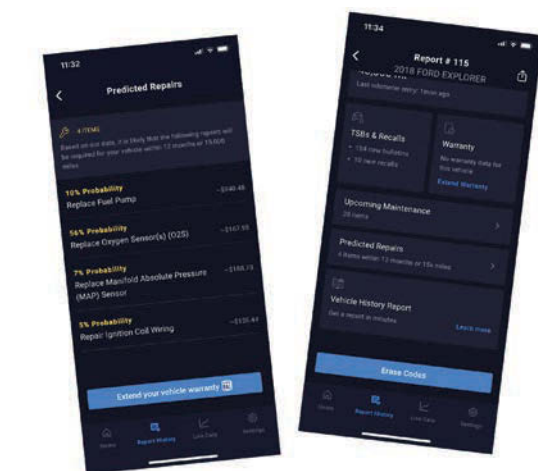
11:32

Predicted Repairs

4 ITEMS
Based on our data, it is likely that the following repairs will be required for your vehicle within 12 months or 15,000 miles

10% Probability
Replace Fuel Pump
~$340.48

56% Probability
Replace Oxygen Sensor(s) (O2S)
~$167.99

7% Probability
Replace Manifold Absolute Pressure (MAP) Sensor
~$168.73

5% Probability
Repair Ignition Coil Wiring
~$335.41

Extend your vehicle warranty

Home
Report History
Live Data
Settings

11:34

Report # 115
2018 FORD EXPLORER
Last odometer entry: 1m ago

TSBs & Recalls
• 154 new bulletins
• 10 new recalls

Warranty
No warranty data for this vehicle
Extend Warranty

Upcoming Maintenance
28 items

Predicted Repairs
4 items within 12 months or 15k miles

Vehicle History Report
Get a report in minutes
Learn more

Erase Codes

Home
Report History
Live Data
Settings